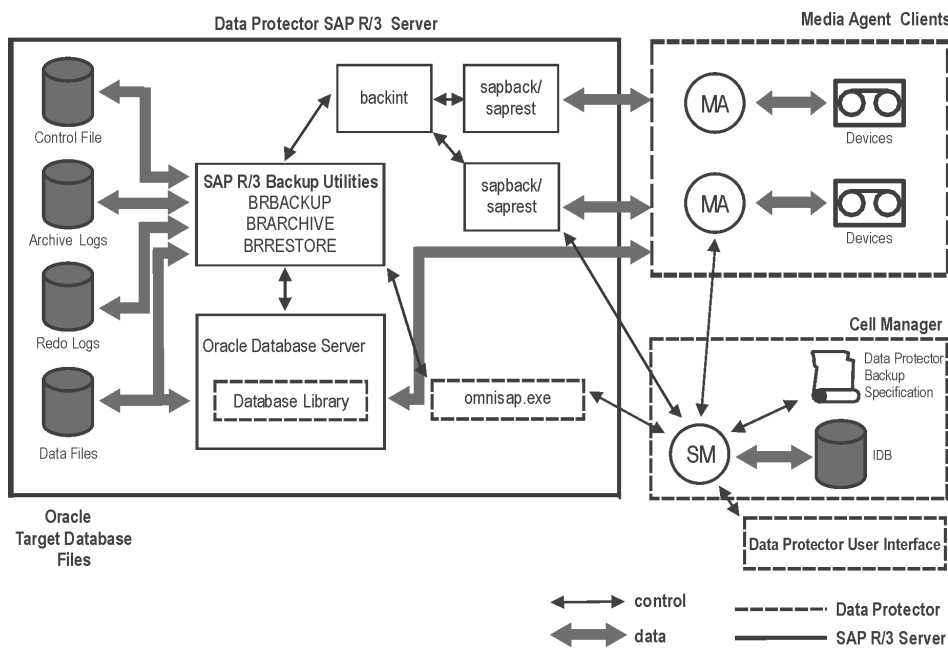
Data Protector SAP R/3 Server

Media Agent Clients

Control File

Archive Logs

Redo Logs

Data Files

backint

sapback/ saprest

sapback/ saprest

SAP R/3 Backup Utilities
BRBACKUP
BRARCHIVE
BRRESTORE

Oracle Database Server

Database Library

omnisap.exe

MA

Devices

MA

Devices

Cell Manager

Data Protector Backup Specification

SM

IDB

Data Protector User Interface

Oracle Target Database Files

control

data

Data Protector

SAP R/3 Server